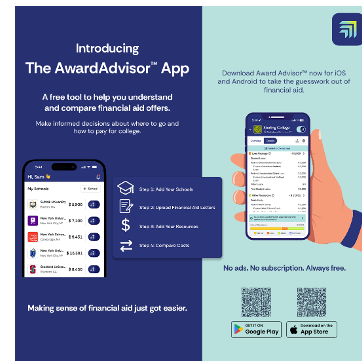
Introducing
The AwardAdvisor™ App

A free tool to help you understand and compare financial aid offers.

Make informed decisions about where to go and how to pay for college.

Hi, Sam

My Schools

Step 1: Add Your Schools

Step 2: Upload Financial Aid Letters

Step 3: Add Your Resources

Step 4: Compare Costs

Making sense of financial aid just got easier.

Download Award Advisor™ now for iOS and Android to take the guesswork out of financial aid.

No ads. No subscription. Always free.

GET IT ON Google Play

Download on the App Store